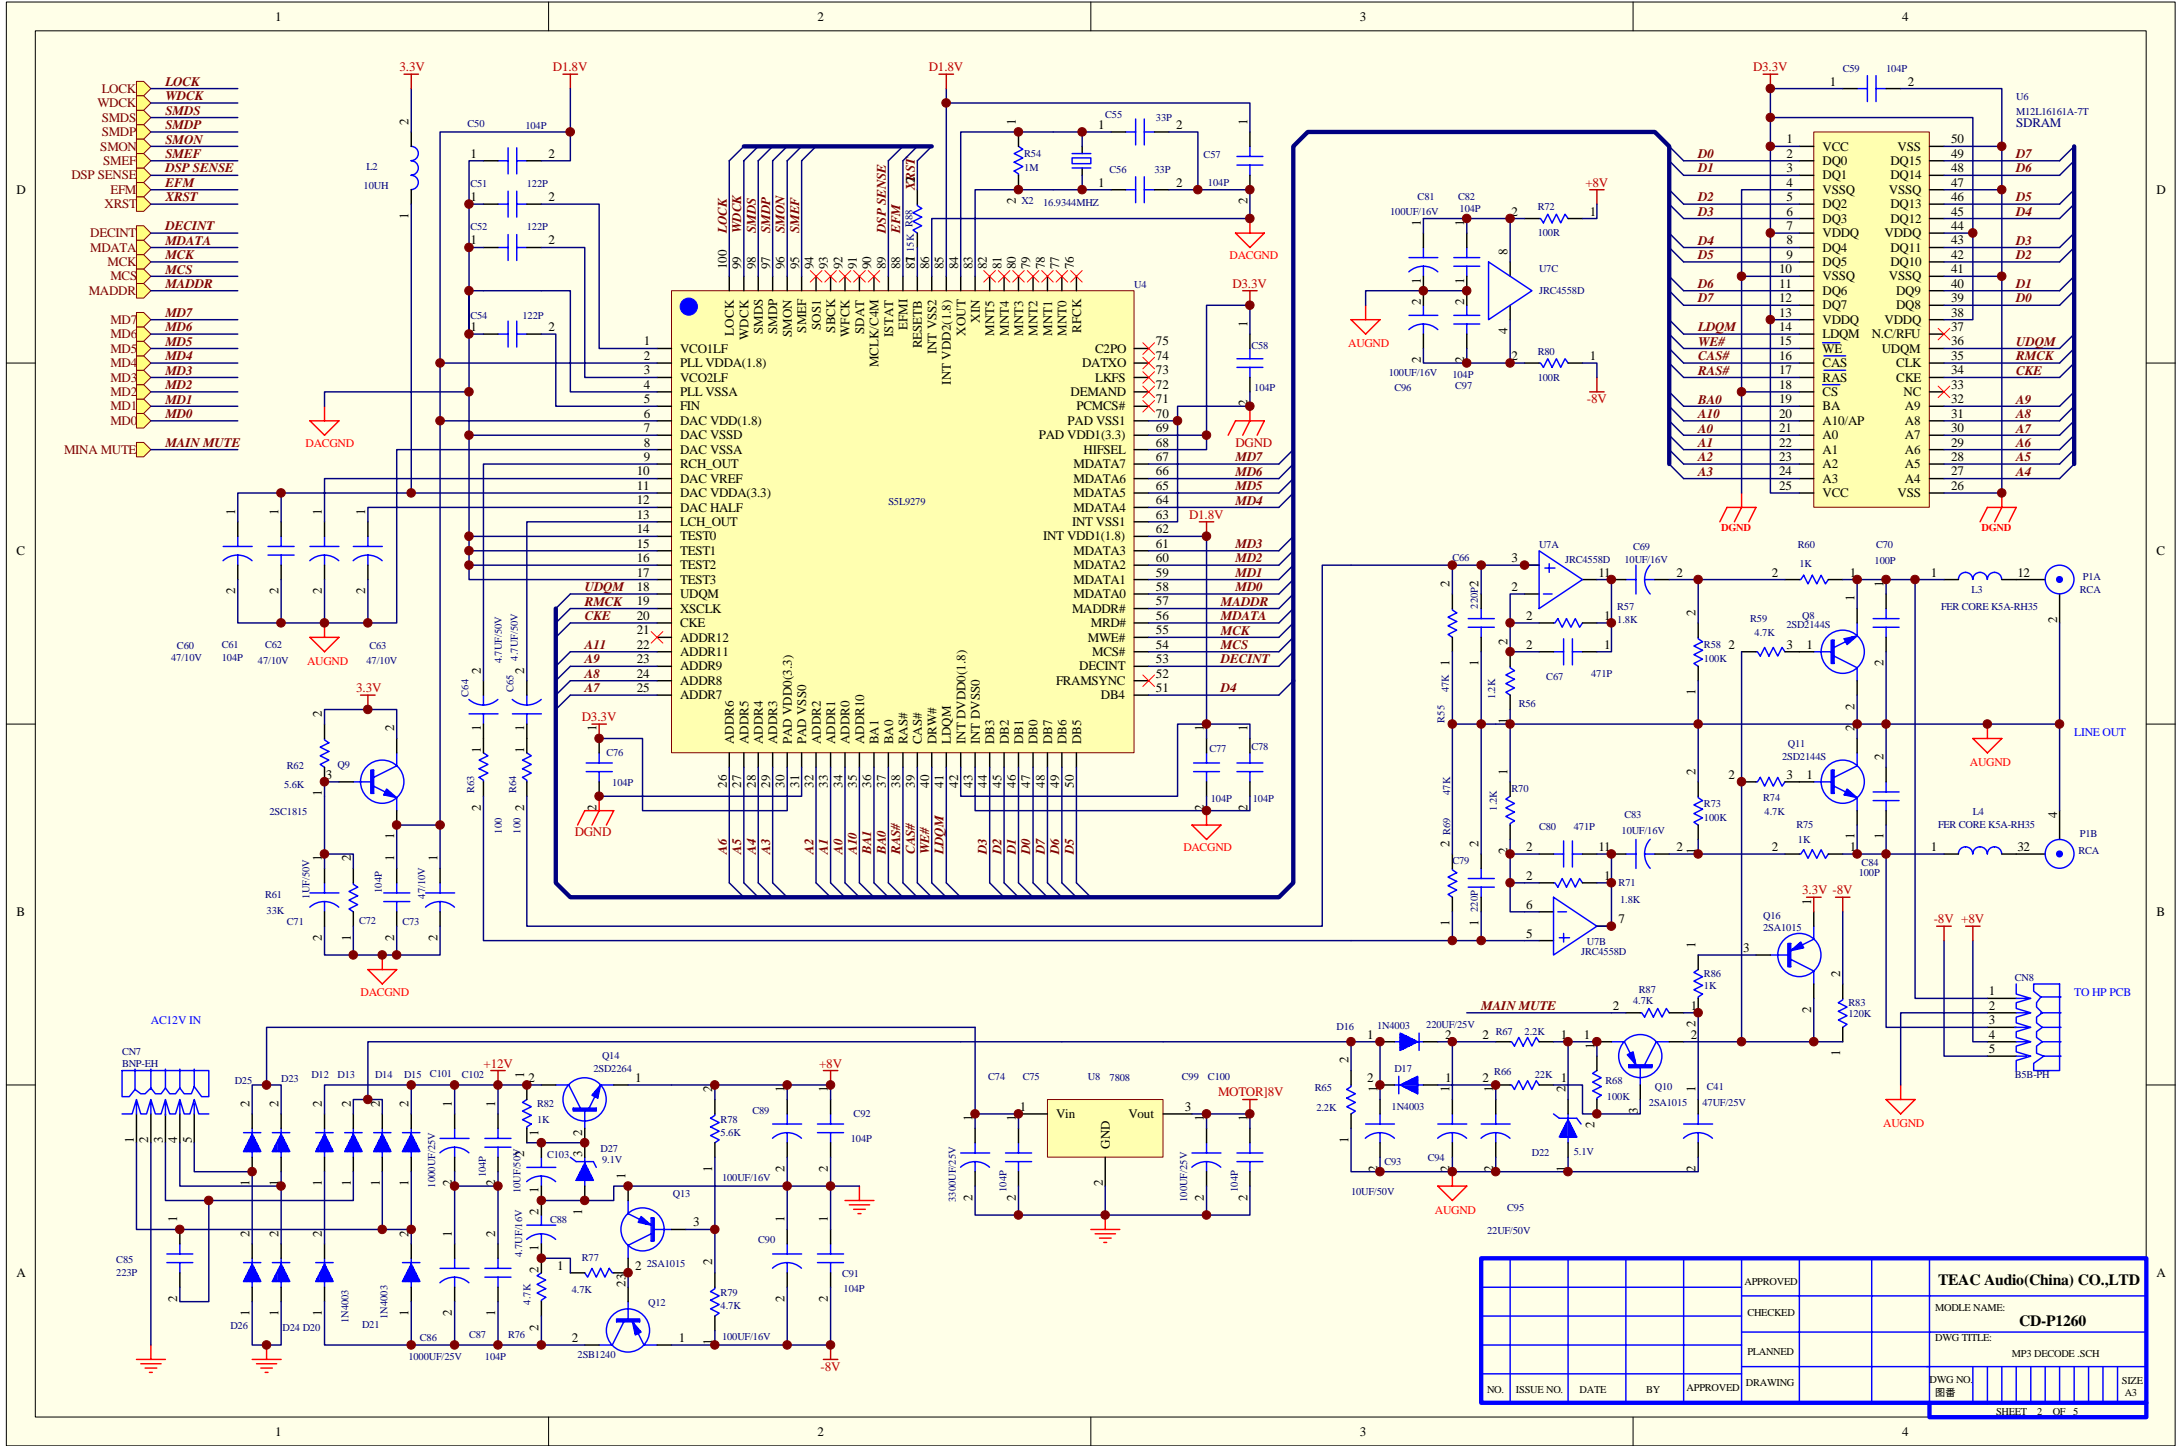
1 2 3 4

D C B A

LOCK WDCK SMDS SMDP SMON SMEF DSP SENSE EFM XRST
DECINT MDATA MCK MCS MADDR
MD7 MD6 MD5 MD4 MD3 MD2 MD1 MD0
MINA MUTE MAIN MUTE

3.3V D1.8V D1.8V D3.3V

U4 S5L9279

VCO1LF PLL VDDA(1.8) VCO2LF PLL VSSA FIN DAC VDD(1.8) DAC VSSD DAC VSSA RCH_OUT DAC VREF DAC VDDA(3.3) DAC HALF LCH_OUT TEST0 TEST1 TEST2 TEST3 UDQM XSCLK CKE ADDR12 ADDR11 ADDR9 ADDR8 ADDR7

C2PO DATXO LKFS DEMAND PCMCS# PAD VSS1 PAD VDD1(3.3) HIFSEL MDATA7 MDATA6 MDATA5 MDATA4 INT VSS1 INT VDD1(1.8) MDATA3 MDATA2 MDATA1 MDATA0 MADDR# MRD# MWE# MCS# DECINT FRAMSYNC DB4

X2 16.9344MHZ

U6 M12L16161A-7T SDRAM

U7A JRC4558D U7B JRC4558D U7C JRC4558D

P1A RCA P1B RCA LINE OUT FER CORE K5A-RH35

TO HP PCB CN8 B5B-PH

AC12V IN CN7 BNP-EH

U8 7808 Vin Vout GND MOTOR]8V

AUGND DACGND DGND

MAIN MUTE

| NO. | ISSUE NO. | DATE | BY | APPROVED |
|---|---|---|---|---|

APPROVED CHECKED PLANNED DRAWING

TEAC Audio(China) CO.,LTD
MODLE NAME: CD-P1260
DWG TITLE: MP3 DECODE .SCH
DWG NO. 图番
SIZE A3
SHEET 2 OF 5